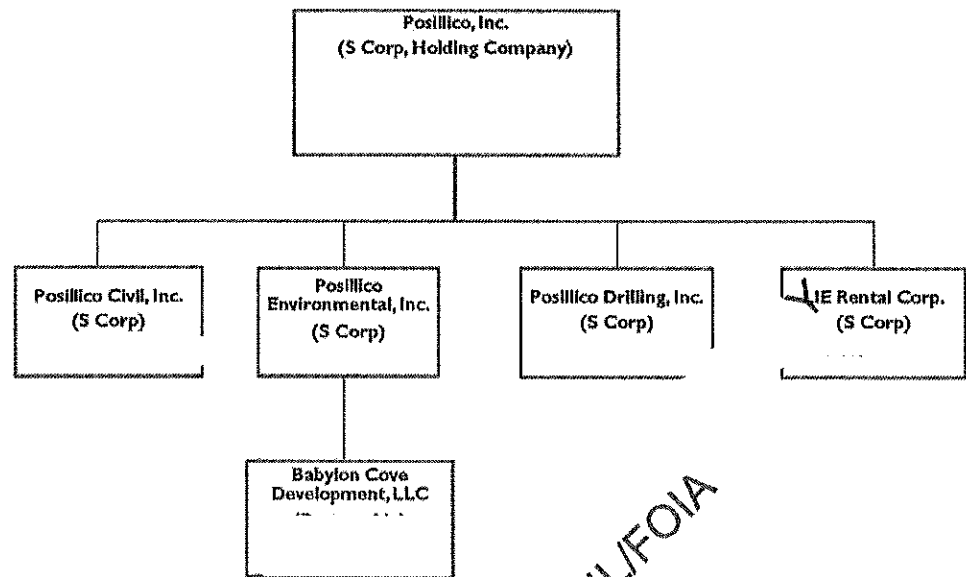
Posillico, Inc.
(S Corp, Holding Company)

Posillico Civil, Inc.
(S Corp)

Posillico Environmental, Inc.
(S Corp)

Posillico Drilling, Inc.
(S Corp)

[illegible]IE Rental Corp.
(S Corp)

Babylon Cove Development, LLC
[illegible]

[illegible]/FOIA